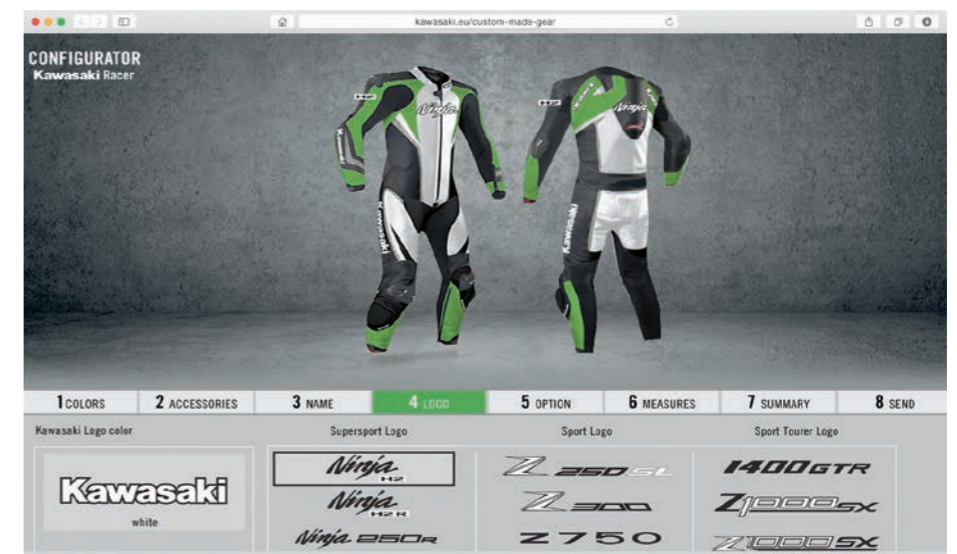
kawasaki.eu/custom-made-gear

CONFIGURATOR
Kawasaki Racer

1 COLORS | 2 ACCESSORIES | 3 NAME | 4 LOGO | 5 OPTION | 6 MEASURES | 7 SUMMARY | 8 SEND

Kawasaki Logo color
Kawasaki
white

Supersport Logo
Ninja H2
Ninja H2R
Ninja 250R

Sport Logo
Z 250SL
Z 300
Z750

Sport Tourer Logo
1400GTR
Z1000SX
Z1000SX